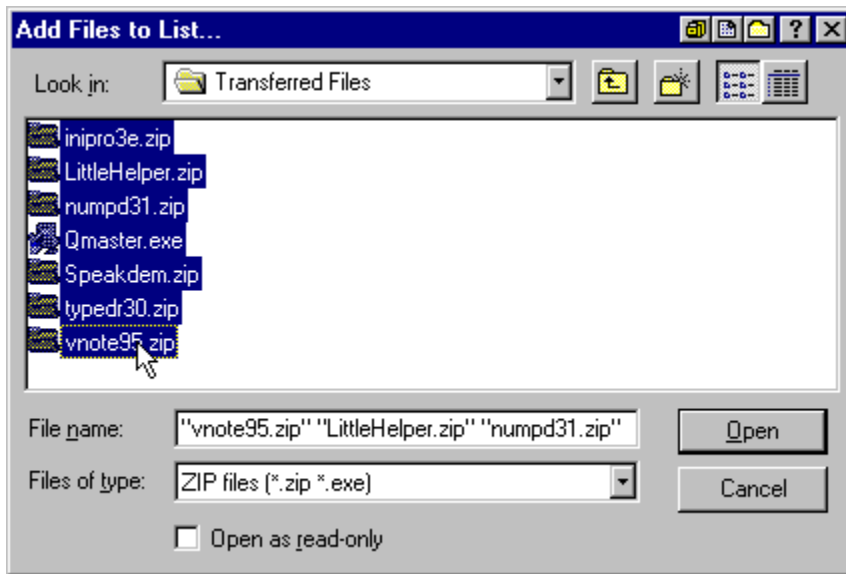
Add Files to List...

Look in: Transferred Files

inipro3e.zip
LittleHelper.zip
numpd31.zip
Qmaster.exe
Speakdem.zip
typedr30.zip
vnote95.zip

File name: "vnote95.zip" "LittleHelper.zip" "numpd31.zip"

Files of type: ZIP files (*.zip *.exe)

Open as read-only

Open

Cancel